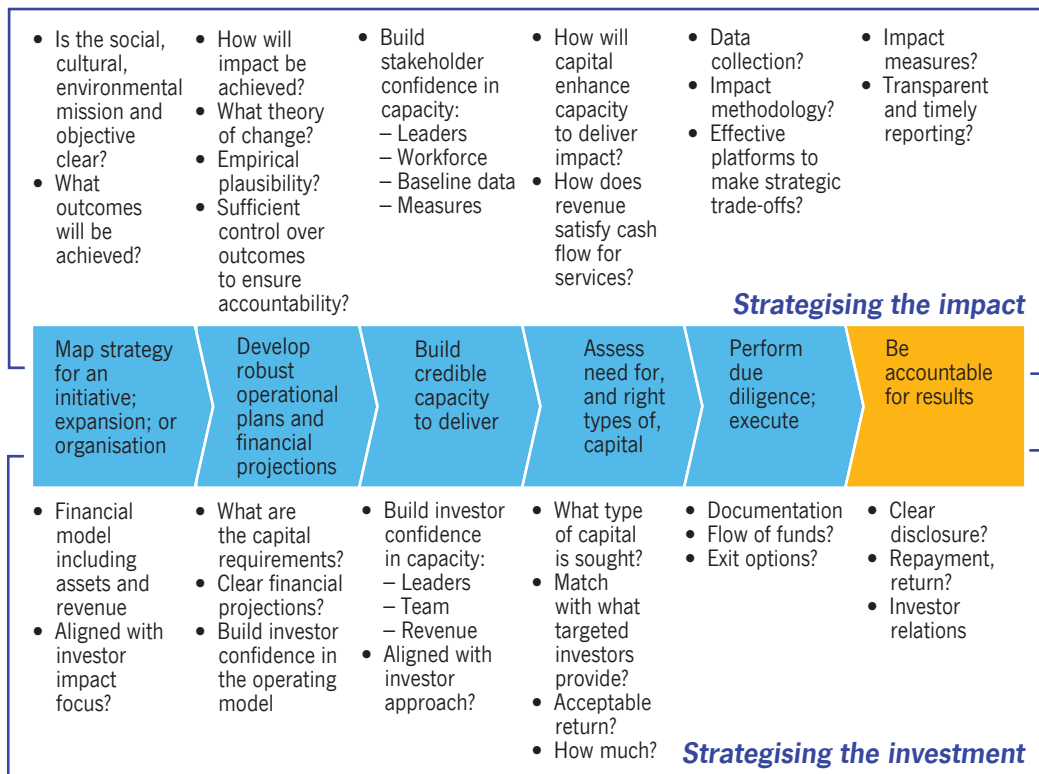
- Is the social, cultural, environmental mission and objective clear?
- What outcomes will be achieved?

- How will impact be achieved?
- What theory of change?
- Empirical plausibility?
- Sufficient control over outcomes to ensure accountability?

- Build stakeholder confidence in capacity:
– Leaders
– Workforce
– Baseline data
– Measures

- How will capital enhance capacity to deliver impact?
- How does revenue satisfy cash flow for services?

- Data collection?
- Impact methodology?
- Effective platforms to make strategic trade-offs?

- Impact measures?
- Transparent and timely reporting?

Strategising the impact

Map strategy for an initiative; expansion; or organisation

Develop robust operational plans and financial projections

Build credible capacity to deliver

Assess need for, and right types of, capital

Perform due diligence; execute

Be accountable for results

- Financial model including assets and revenue
- Aligned with investor impact focus?

- What are the capital requirements?
- Clear financial projections?
- Build investor confidence in the operating model

- Build investor confidence in capacity:
– Leaders
– Team
– Revenue
- Aligned with investor approach?

- What type of capital is sought?
- Match with what targeted investors provide?
- Acceptable return?
- How much?

- Documentation
- Flow of funds?
- Exit options?

- Clear disclosure?
- Repayment, return?
- Investor relations

Strategising the investment